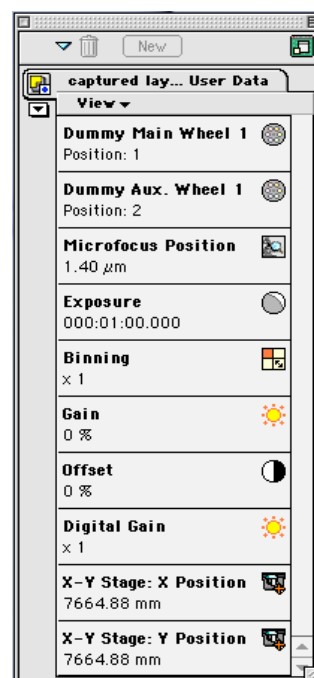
New

captured lay... User Data

View

Dummy Main Wheel 1
Position: 1

Dummy Aux. Wheel 1
Position: 2

Microfocus Position
1.40 $\mu$m

Exposure
000:01:00.000

Binning
x 1

Gain
0 %

Offset
0 %

Digital Gain
x 1

X-Y Stage: X Position
7664.88 mm

X-Y Stage: Y Position
7664.88 mm